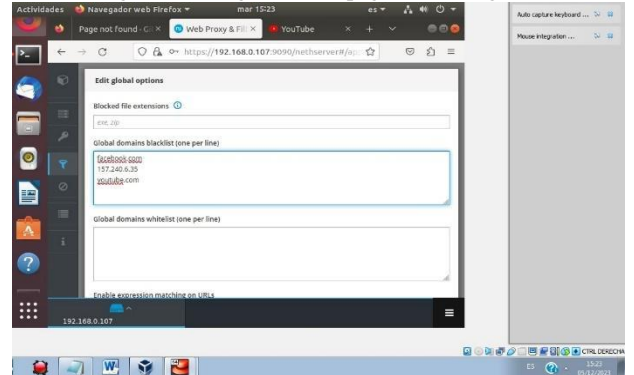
Actividades Navegador web Firefox mar 15:23 es

Page not found · C ×
Web Proxy & Fil ×
YouTube ×

https://192.168.0.107:9090/nethserver#/ap

Auto capture keyboard ...
Mouse integration ...

Edit global options

Blocked file extensions

exe, zip

Global domains blacklist (one per line)

facebook.com
157.240.6.35
youtube.com

Global domains whitelist (one per line)

Enable expression matching on URLs

192.168.0.107

ES 15:23 05/12/2023
CTRL DERECHA